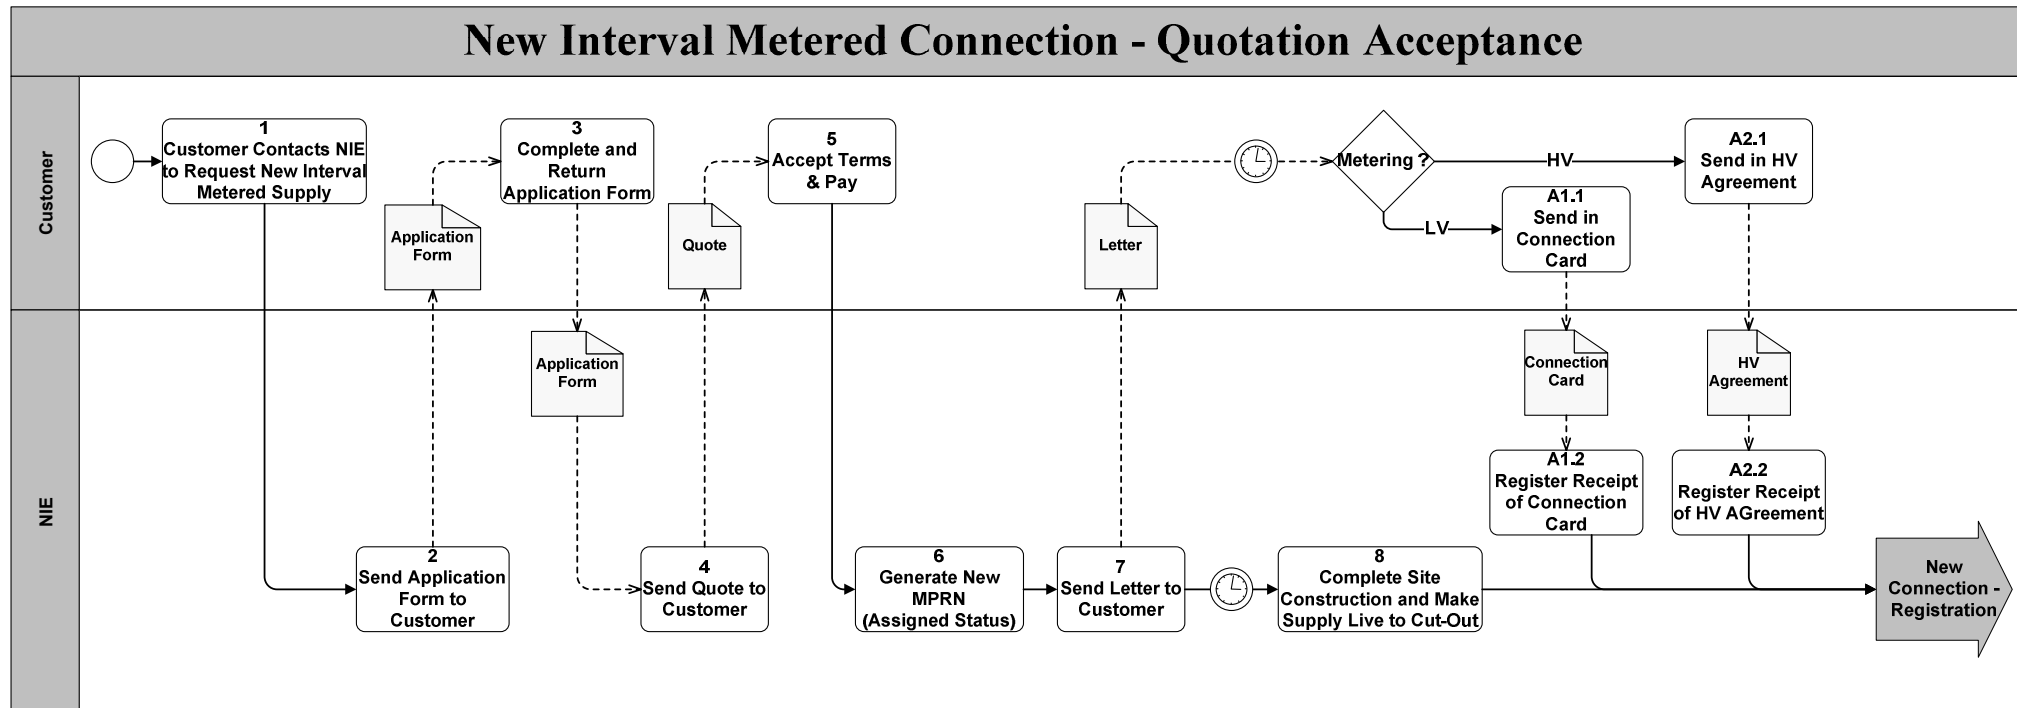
New Interval Metered Connection - Quotation Acceptance

Customer

1
Customer Contacts NIE to Request New Interval Metered Supply

Application Form

3
Complete and Return Application Form

Quote

5
Accept Terms & Pay

Letter

Metering ?

HV

LV

A1.1
Send in Connection Card

A2.1
Send in HV Agreement

NIE

Application Form

Connection Card

HV Agreement

A1.2
Register Receipt of Connection Card

A2.2
Register Receipt of HV AGreement

2
Send Application Form to Customer

4
Send Quote to Customer

6
Generate New MPRN (Assigned Status)

7
Send Letter to Customer

8
Complete Site Construction and Make Supply Live to Cut-Out

New Connection - Registration